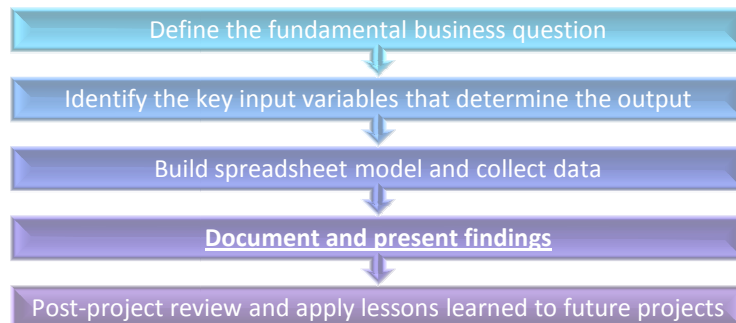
Define the fundamental business question

Identify the key input variables that determine the output

Build spreadsheet model and collect data

Document and present findings

Post-project review and apply lessons learned to future projects